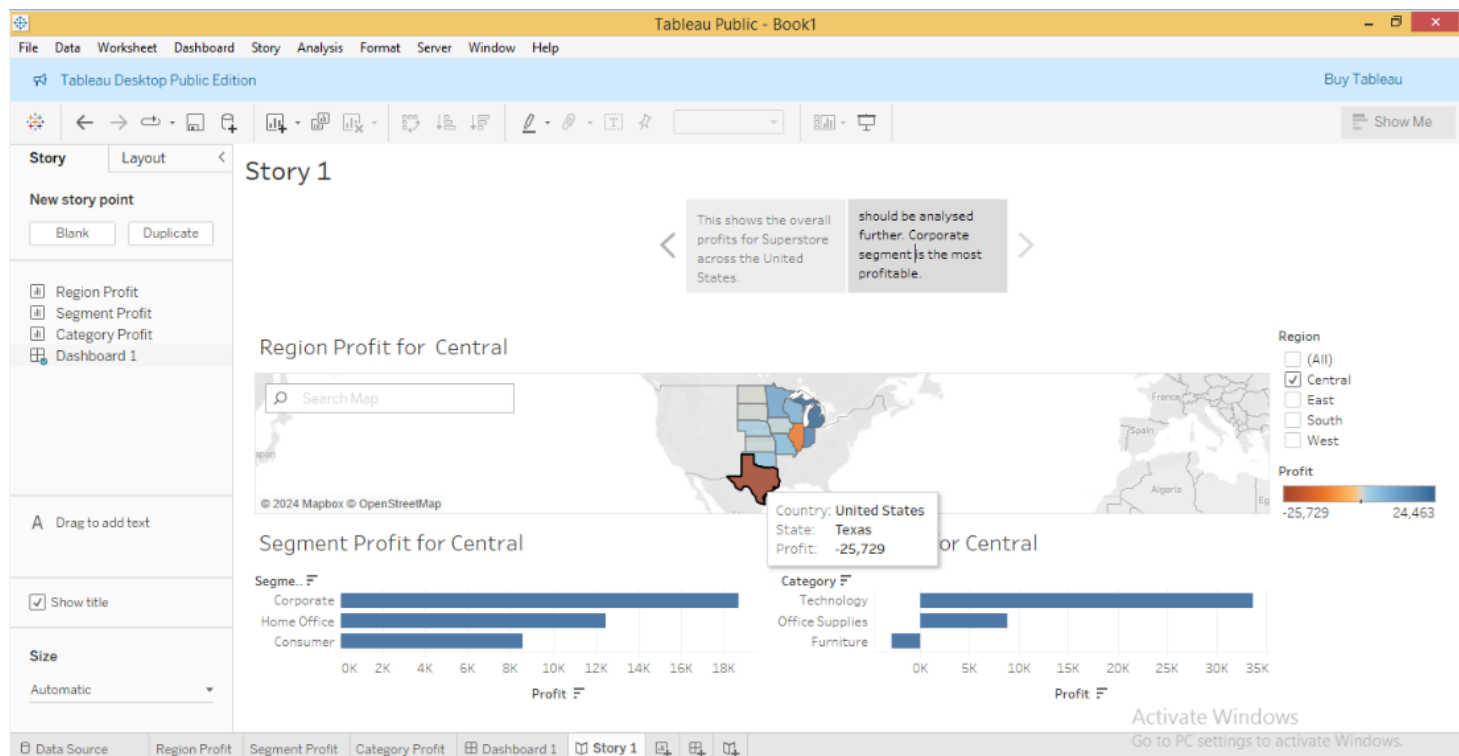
Tableau Public - Book1

File Data Worksheet Dashboard Story Analysis Format Server Window Help

Tableau Desktop Public Edition

Buy Tableau

Show Me

Story Layout

New story point

Blank Duplicate

Region Profit
Segment Profit
Category Profit
Dashboard 1

Drag to add text

Show title

Size

Automatic

Story 1

This shows the overall profits for Superstore across the United States.

should be analysed further. Corporate segment is the most profitable.

Region Profit for Central

Search Map

© 2024 Mapbox © OpenStreetMap

France
Spain
Algeria
apan

Country: United States
State: Texas
Profit: -25,729

Region
(All)
Central
East
South
West

Profit
-25,729
24,463

Segment Profit for Central

Segme..
Corporate
Home Office
Consumer

0K 2K 4K 6K 8K 10K 12K 14K 16K 18K

Profit

or Central

Category
Technology
Office Supplies
Furniture

0K 5K 10K 15K 20K 25K 30K 35K

Profit

Activate Windows
Go to PC settings to activate Windows.

Data Source Region Profit Segment Profit Category Profit Dashboard 1 Story 1